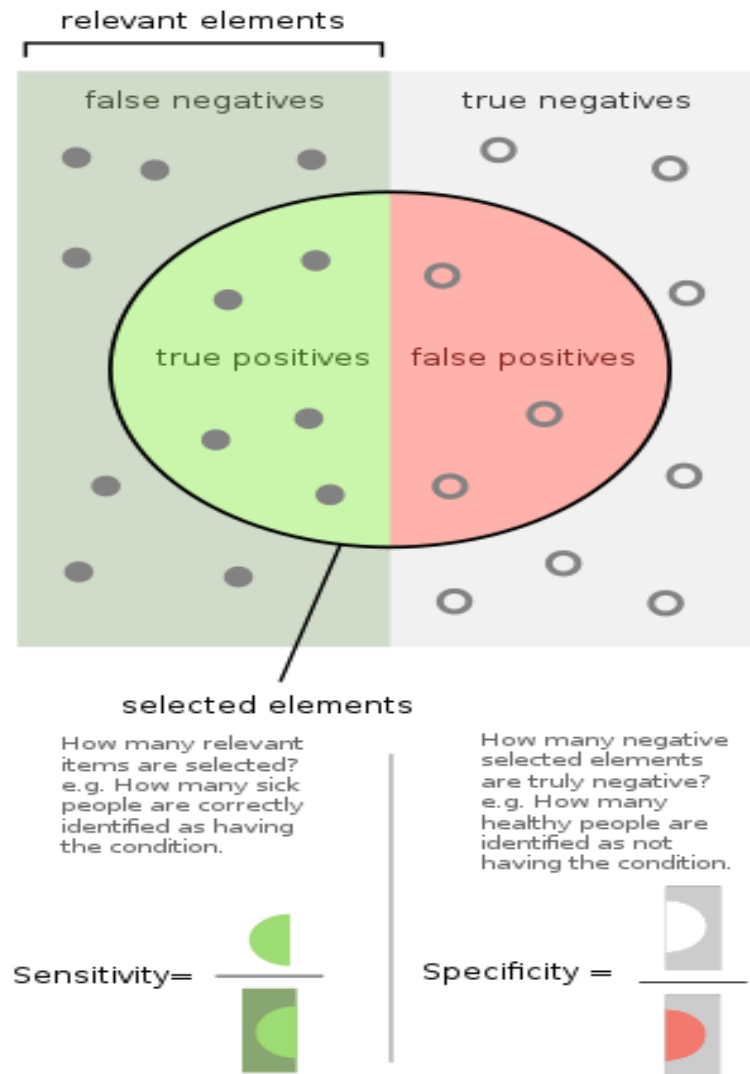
relevant elements

false negatives

true negatives

true positives

false positives

selected elements

How many relevant items are selected? e.g. How many sick people are correctly identified as having the condition.

How many negative selected elements are truly negative? e.g. How many healthy people are identified as not having the condition.

Sensitivity=

Specificity =